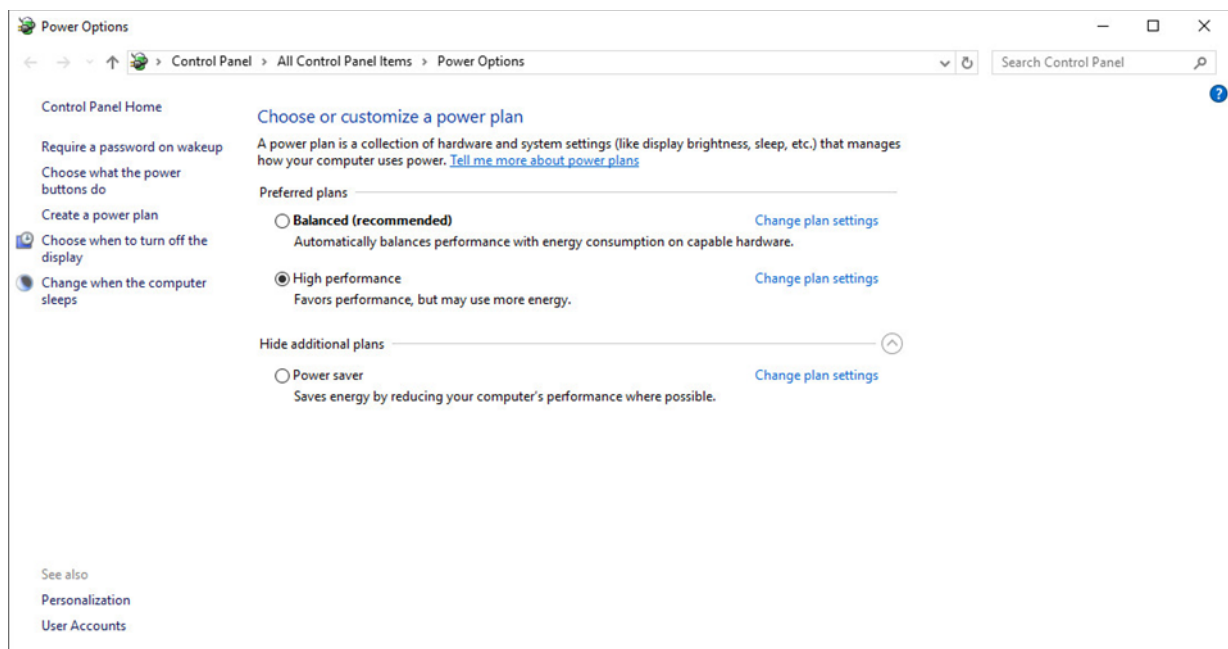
Power Options

Control Panel > All Control Panel Items > Power Options

Search Control Panel

Control Panel Home

Require a password on wakeup

Choose what the power buttons do

Create a power plan

Choose when to turn off the display

Change when the computer sleeps

Choose or customize a power plan

A power plan is a collection of hardware and system settings (like display brightness, sleep, etc.) that manages how your computer uses power. Tell me more about power plans

Preferred plans

Balanced (recommended)

Change plan settings

Automatically balances performance with energy consumption on capable hardware.

High performance

Change plan settings

Favors performance, but may use more energy.

Hide additional plans

Power saver

Change plan settings

Saves energy by reducing your computer's performance where possible.

See also

Personalization

User Accounts